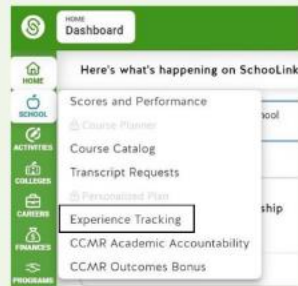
HOME
Dashboard

HOME
SCHOOL
ACTIVITIES
COLLEGES
CAREERS
FINANCES
PROGRAMS

Here's what's happening on SchooLink

Scores and Performance
Course Planner
Course Catalog
Transcript Requests
Personalized Plan
Experience Tracking
CCMR Academic Accountability
CCMR Outcomes Bonus

hool
ship